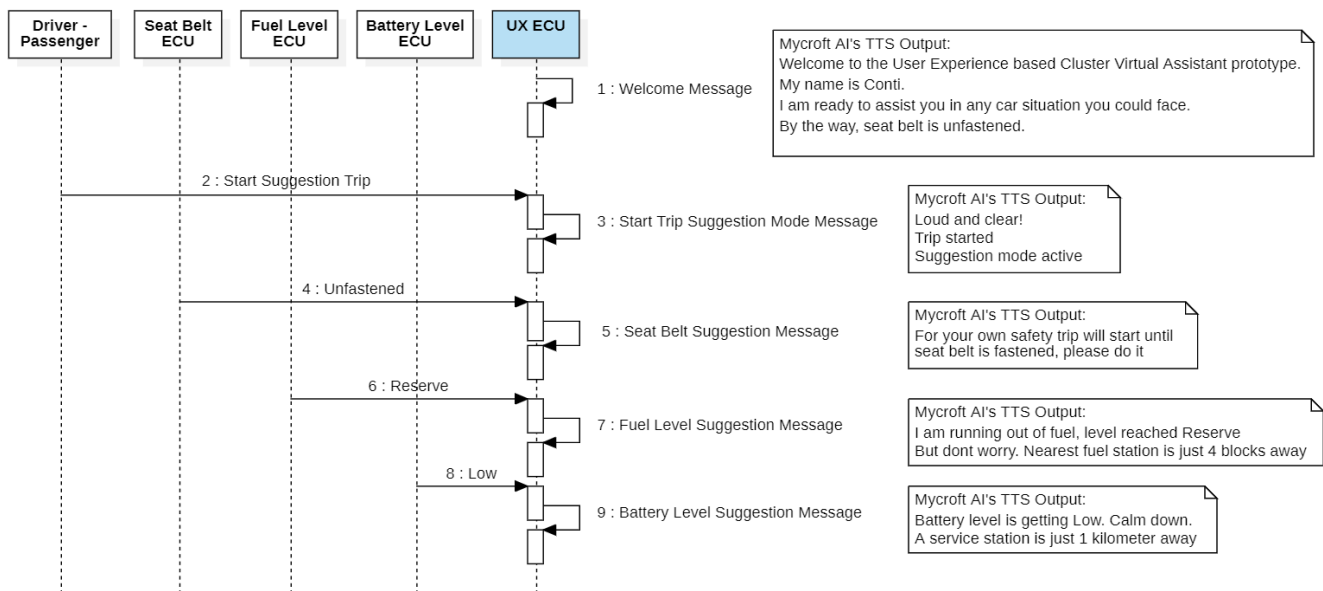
Driver - Passenger

Seat Belt ECU

Fuel Level ECU

Battery Level ECU

UX ECU

1 : Welcome Message

Mycroft AI's TTS Output:
Welcome to the User Experience based Cluster Virtual Assistant prototype.
My name is Conti.
I am ready to assist you in any car situation you could face.
By the way, seat belt is unfastened.

2 : Start Suggestion Trip

3 : Start Trip Suggestion Mode Message

Mycroft AI's TTS Output:
Loud and clear!
Trip started
Suggestion mode active

4 : Unfastened

5 : Seat Belt Suggestion Message

Mycroft AI's TTS Output:
For your own safety trip will start until seat belt is fastened, please do it

6 : Reserve

7 : Fuel Level Suggestion Message

Mycroft AI's TTS Output:
I am running out of fuel, level reached Reserve
But dont worry. Nearest fuel station is just 4 blocks away

8 : Low

9 : Battery Level Suggestion Message

Mycroft AI's TTS Output:
Battery level is getting Low. Calm down.
A service station is just 1 kilometer away